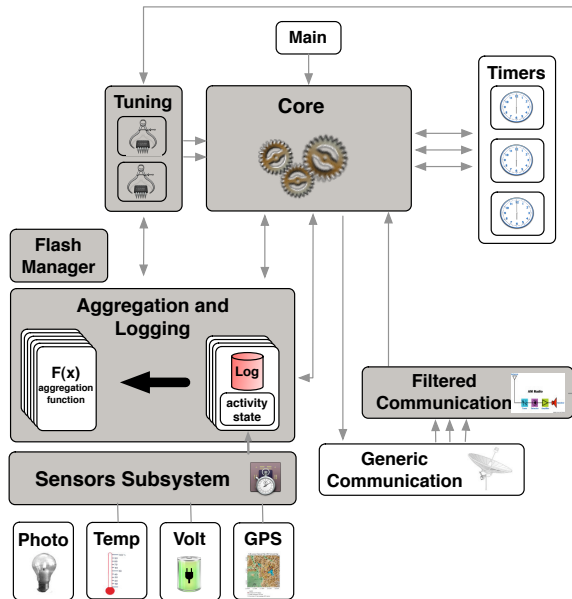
Main

Tuning

Core

Timers

Flash Manager

Aggregation and Logging

F(x) aggregation function

Log

activity state

Filtered Communication

Generic Communication

Sensors Subsystem

Photo

Temp

Volt

GPS